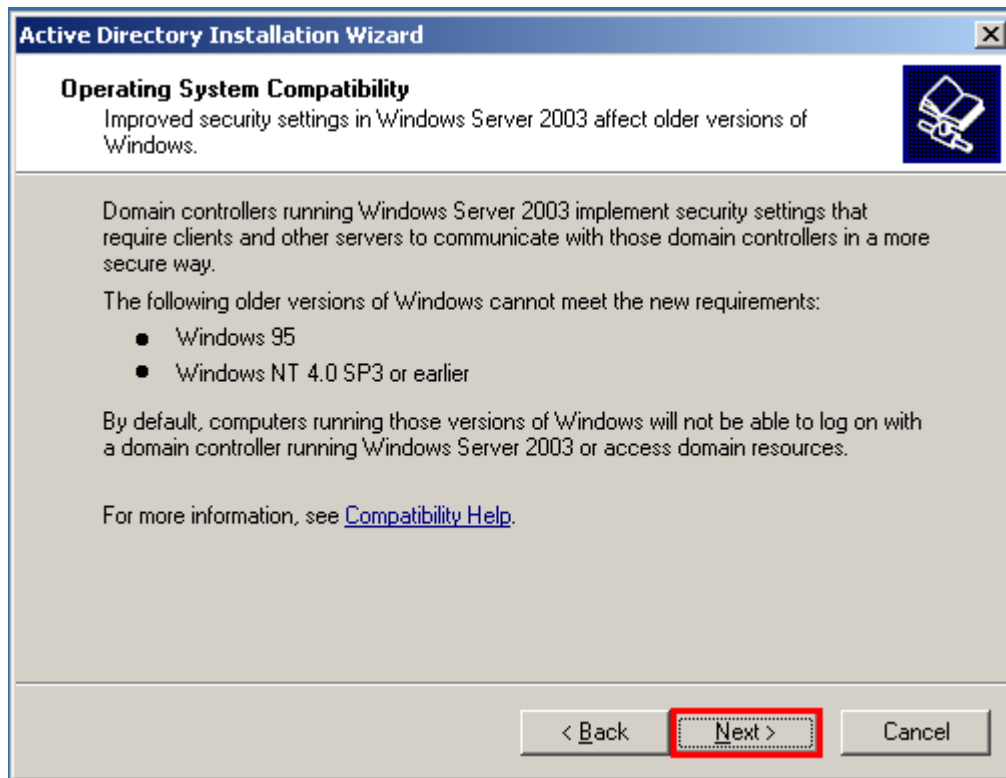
Active Directory Installation Wizard

Operating System Compatibility
Improved security settings in Windows Server 2003 affect older versions of Windows.

Domain controllers running Windows Server 2003 implement security settings that require clients and other servers to communicate with those domain controllers in a more secure way.

The following older versions of Windows cannot meet the new requirements:

- Windows 95
- Windows NT 4.0 SP3 or earlier

By default, computers running those versions of Windows will not be able to log on with a domain controller running Windows Server 2003 or access domain resources.

For more information, see Compatibility Help.

< Back Next > Cancel